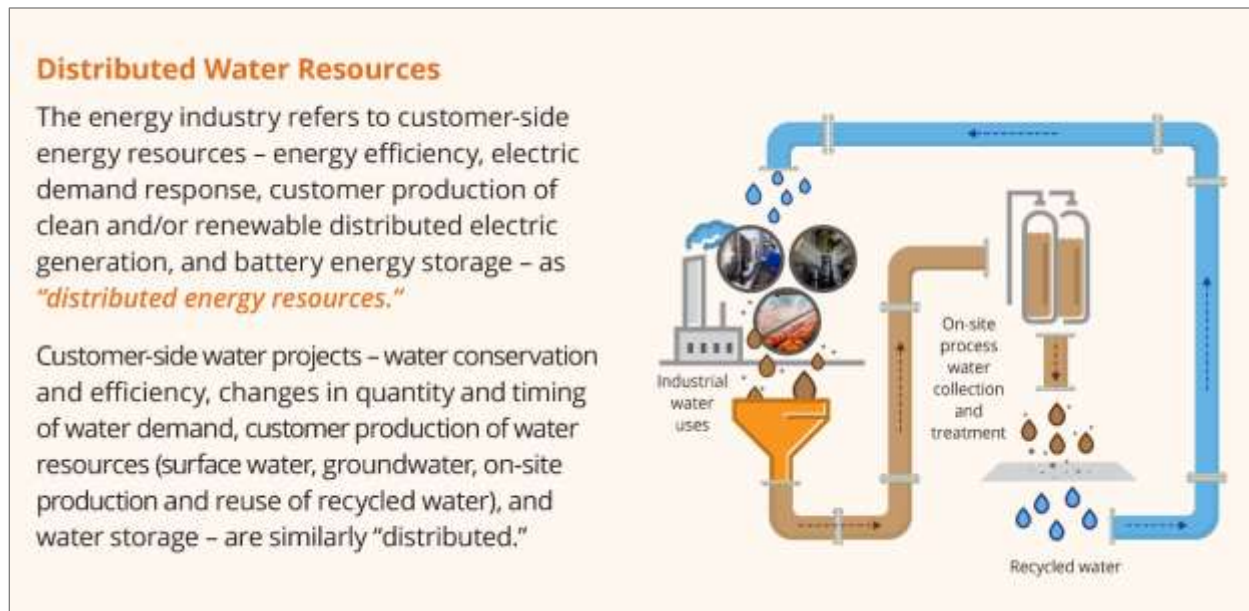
Distributed Water Resources

The energy industry refers to customer-side energy resources – energy efficiency, electric demand response, customer production of clean and/or renewable distributed electric generation, and battery energy storage – as *"distributed energy resources."*

Customer-side water projects – water conservation and efficiency, changes in quantity and timing of water demand, customer production of water resources (surface water, groundwater, on-site production and reuse of recycled water), and water storage – are similarly "distributed."

Industrial water uses

On-site process water collection and treatment

Recycled water